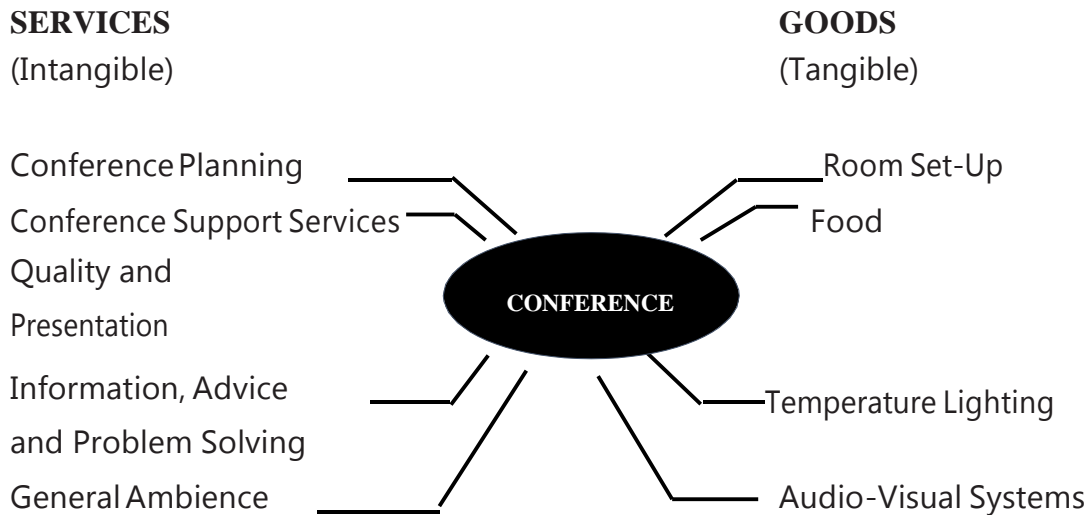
SERVICES
(Intangible)

GOODS
(Tangible)

Conference Planning

Conference Support Services

Quality and Presentation

Information, Advice and Problem Solving

General Ambience

CONFERENCE

Room Set-Up

Food

Temperature Lighting

Audio-Visual Systems